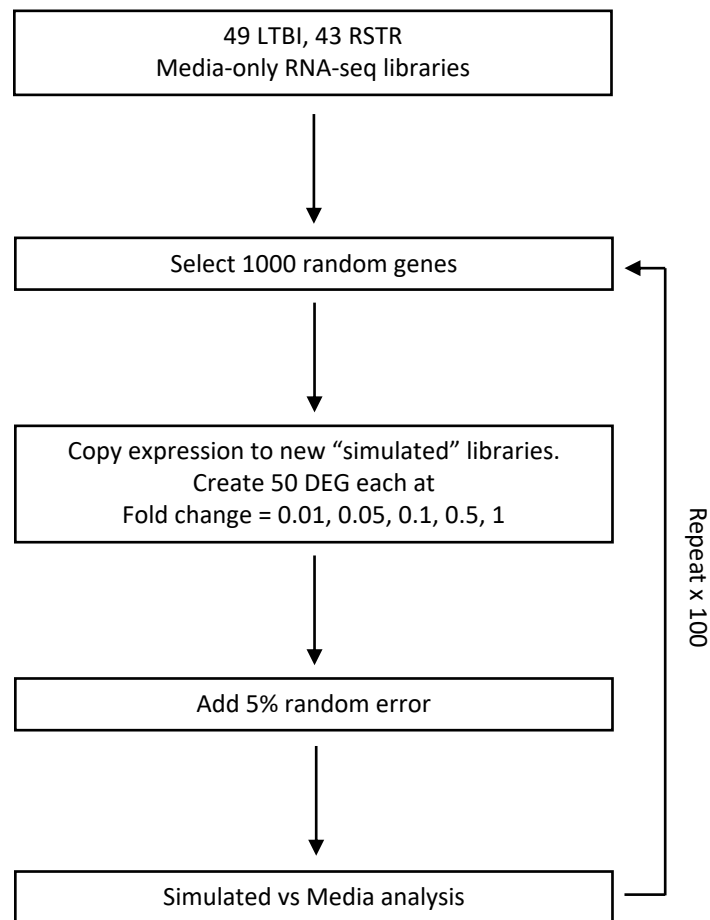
49 LTBI, 43 RSTR
Media-only RNA-seq libraries

Select 1000 random genes

Copy expression to new “simulated” libraries.
Create 50 DEG each at
Fold change = 0.01, 0.05, 0.1, 0.5, 1

Add 5% random error

Simulated vs Media analysis

Repeat x 100